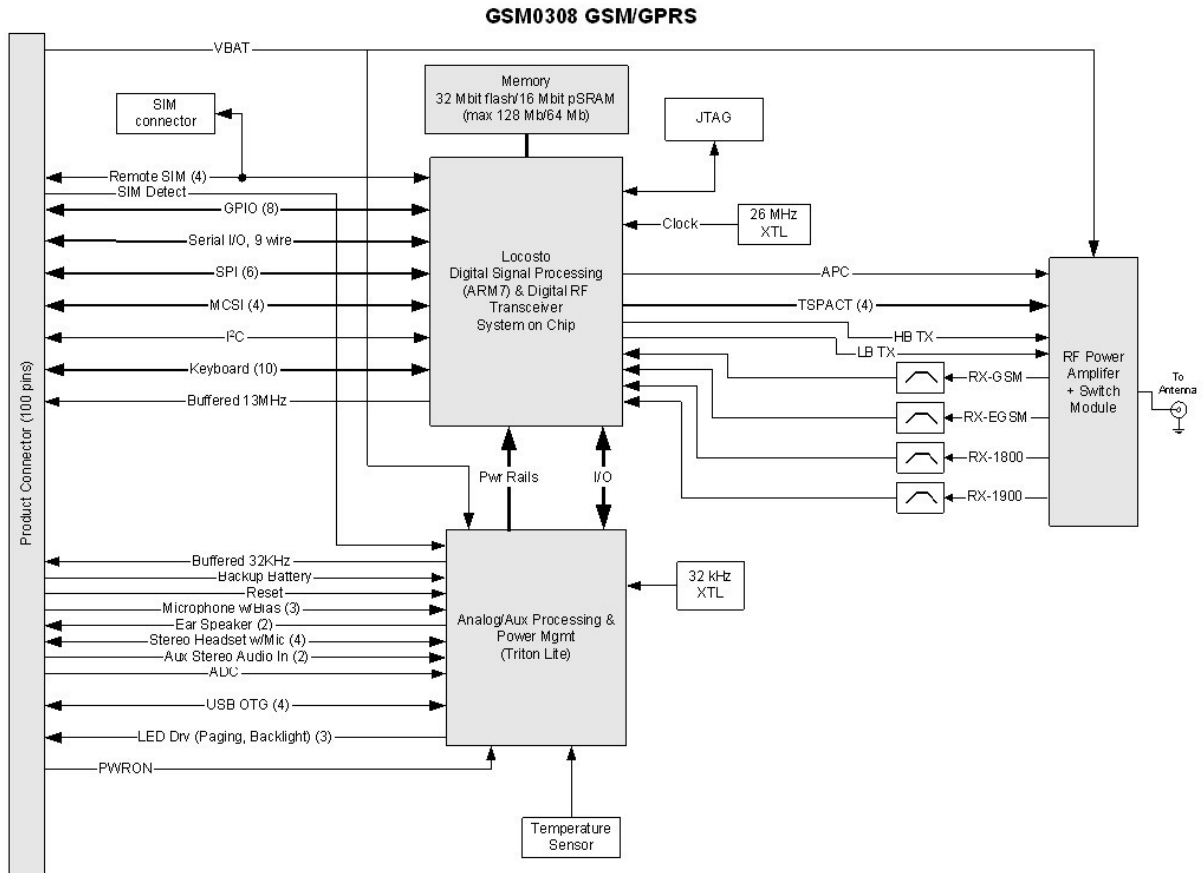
GSM0308 GSM/GPRS

Product Connector (100 pins)

VBAT

SIM connector

Memory
32 Mbit flash/16 Mbit pSRAM
(max 128 Mb/64 Mb)

JTAG

Remote SIM (4)
SIM Detect
GPIO (8)
Serial I/O, 9 wire
SPI (6)
MCSI (4)
I$^2$C
Keyboard (10)
Buffered 13MHz

Clock

26 MHz XTL

Locosto
Digital Signal Processing (ARM7) & Digital RF Transceiver
System on Chip

APC
TSPACT (4)
HB TX
LB TX
RX-GSM
RX-EGSM
RX-1800
RX-1900

RF Power Amplifer + Switch Module

To Antenna

Pwr Rails
I/O

Buffered 32KHz
Backup Battery
Reset
Microphone w/Bias (3)
Ear Speaker (2)
Stereo Headset w/Mic (4)
Aux Stereo Audio In (2)
ADC
USB OTG (4)
LED Drv (Paging, Backlight) (3)
PWRON

32 kHz XTL

Analog/Aux Processing & Power Mgmt
(Triton Lite)

Temperature Sensor